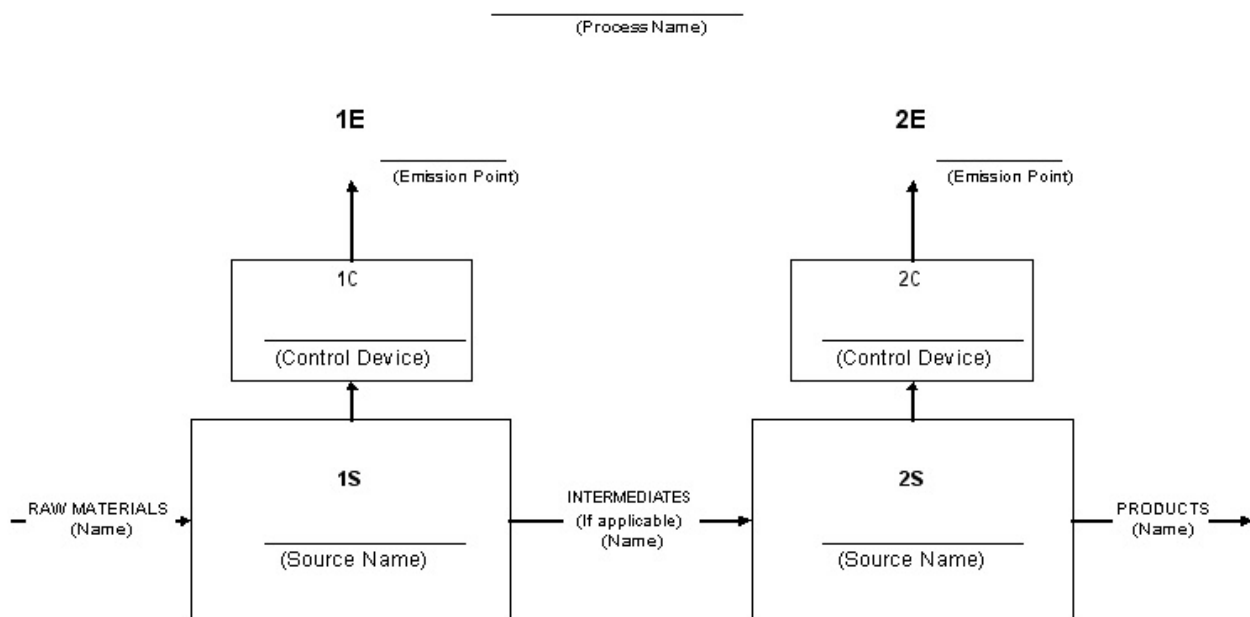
(Process Name)

1E

(Emission Point)

1C

(Control Device)

1S

(Source Name)

2E

(Emission Point)

2C

(Control Device)

2S

(Source Name)

RAW MATERIALS (Name)

INTERMEDIATES (If applicable) (Name)

PRODUCTS (Name)